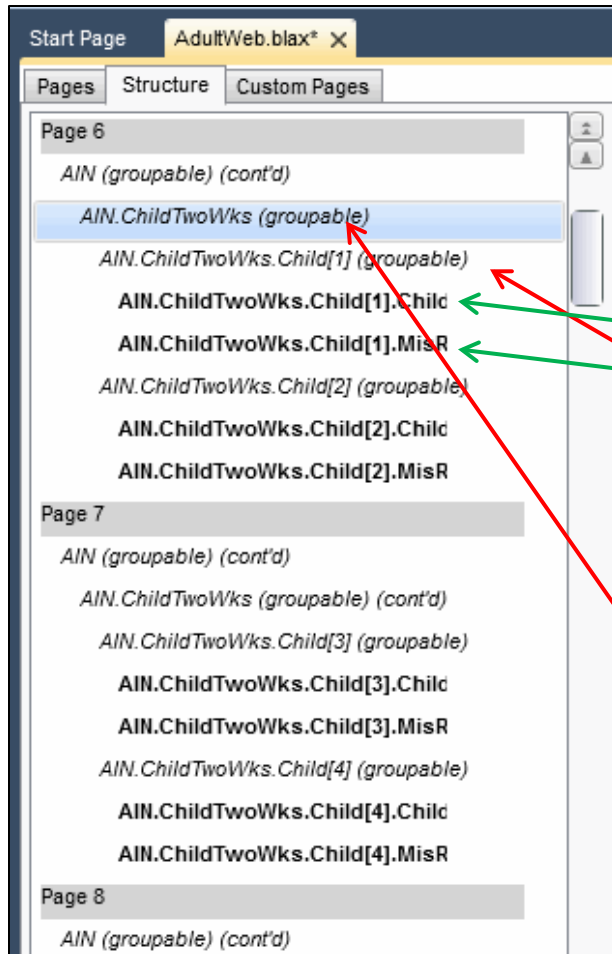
Start Page AdultWeb.blax* ×

Pages Structure Custom Pages

Page 6

AIN (groupable) (cont'd)

AIN.ChildTwoWks (groupable)

AIN.ChildTwoWks.Child[1] (groupable)

AIN.ChildTwoWks.Child[1].Child

AIN.ChildTwoWks.Child[1].MisR

AIN.ChildTwoWks.Child[2] (groupable)

AIN.ChildTwoWks.Child[2].Child

AIN.ChildTwoWks.Child[2].MisR

Page 7

AIN (groupable) (cont'd)

AIN.ChildTwoWks (groupable) (cont'd)

AIN.ChildTwoWks.Child[3] (groupable)

AIN.ChildTwoWks.Child[3].Child

AIN.ChildTwoWks.Child[3].MisR

AIN.ChildTwoWks.Child[4] (groupable)

AIN.ChildTwoWks.Child[4].Child

AIN.ChildTwoWks.Child[4].MisR

Page 8

AIN (groupable) (cont'd)